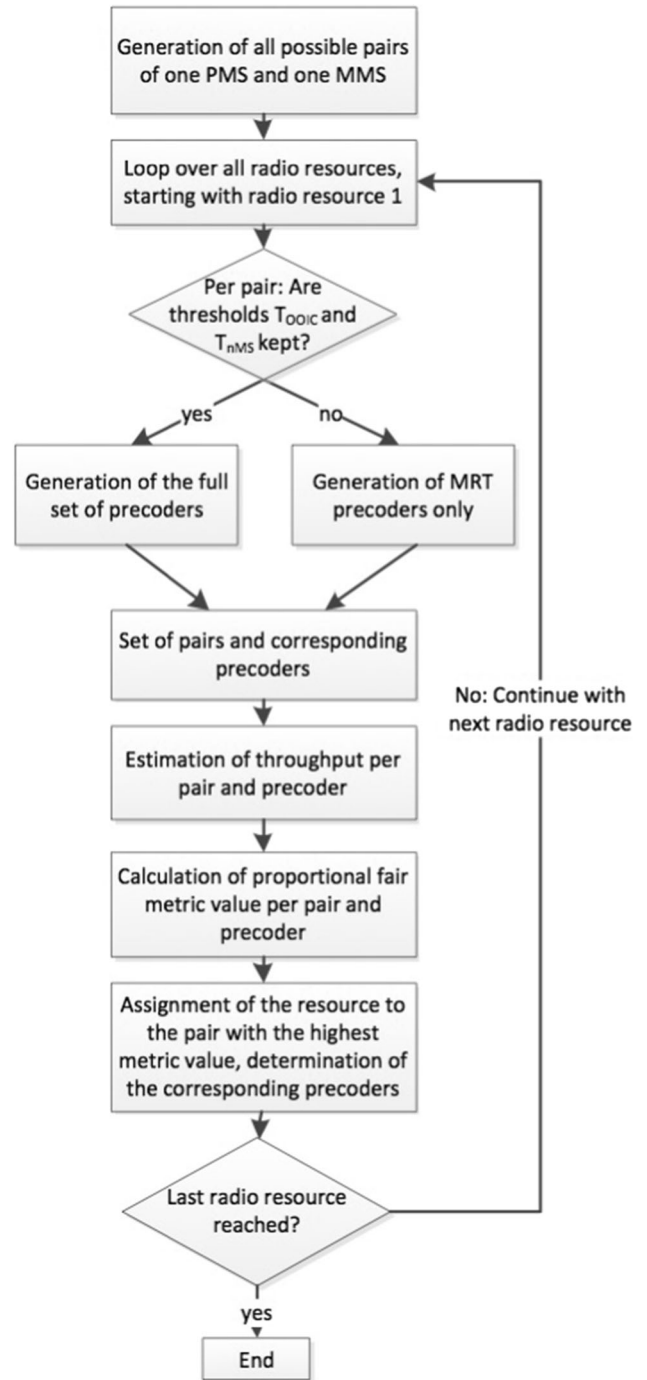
Generation of all possible pairs of one PMS and one MMS

Loop over all radio resources, starting with radio resource 1

Per pair: Are thresholds $T_{OOIC}$ and $T_{nMS}$ kept?

yes

no

Generation of the full set of precoders

Generation of MRT precoders only

Set of pairs and corresponding precoders

No: Continue with next radio resource

Estimation of throughput per pair and precoder

Calculation of proportional fair metric value per pair and precoder

Assignment of the resource to the pair with the highest metric value, determination of the corresponding precoders

Last radio resource reached?

yes

End